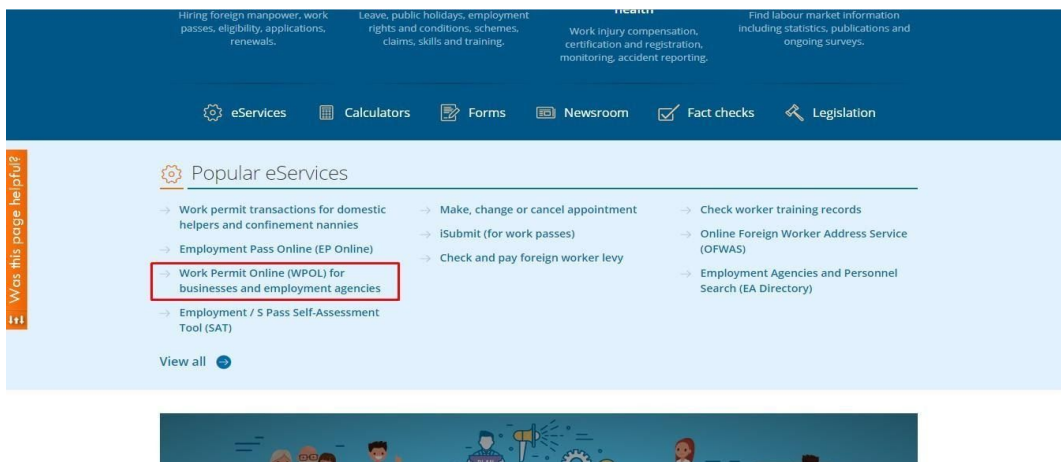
Hiring foreign manpower, work passes, eligibility, applications, renewals.

Leave, public holidays, employment rights and conditions, schemes, claims, skills and training.

health
Work injury compensation, certification and registration, monitoring, accident reporting.

Find labour market information including statistics, publications and ongoing surveys.

eServices Calculators Forms Newsroom Fact checks Legislation

Was this page helpful?

Popular eServices

→ Work permit transactions for domestic helpers and confinement nannies
→ Employment Pass Online (EP Online)
→ Work Permit Online (WPOL) for businesses and employment agencies
→ Employment / S Pass Self-Assessment Tool (SAT)

→ Make, change or cancel appointment
→ iSubmit (for work passes)
→ Check and pay foreign worker levy

→ Check worker training records
→ Online Foreign Worker Address Service (OFWAS)
→ Employment Agencies and Personnel Search (EA Directory)

View all